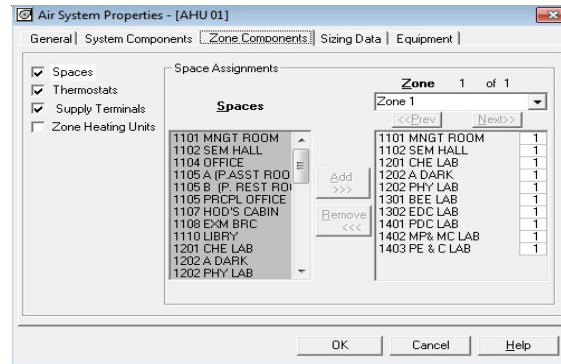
Air System Properties - [AHU 01]

General | System Components | Zone Components | Sizing Data | Equipment |

Spaces
Thermostats
Supply Terminals
Zone Heating Units

Space Assignments

Spaces

1101 MNGT ROOM
1102 SEM HALL
1104 OFFICE
1105 A (P.ASST ROO
1105 B (P. REST RO
1105 PRCPL OFFICE
1107 HOD'S CABIN
1108 EXM BRC
1110 LIBRY
1201 CHE LAB
1202 A DARK
1202 PHY LAB

Add >>>

Remove <<<

Zone 1 of 1

Zone 1

<<Prev Next>>

| | |
|---|---|
| 1101 MNGT ROOM | 1 |
| 1102 SEM HALL | 1 |
| 1201 CHE LAB | 1 |
| 1202 A DARK | 1 |
| 1202 PHY LAB | 1 |
| 1301 BEE LAB | 1 |
| 1302 EDC LAB | 1 |
| 1401 PDC LAB | 1 |
| 1402 MP& MC LAB | 1 |
| 1403 PE & C LAB | 1 |

OK Cancel Help